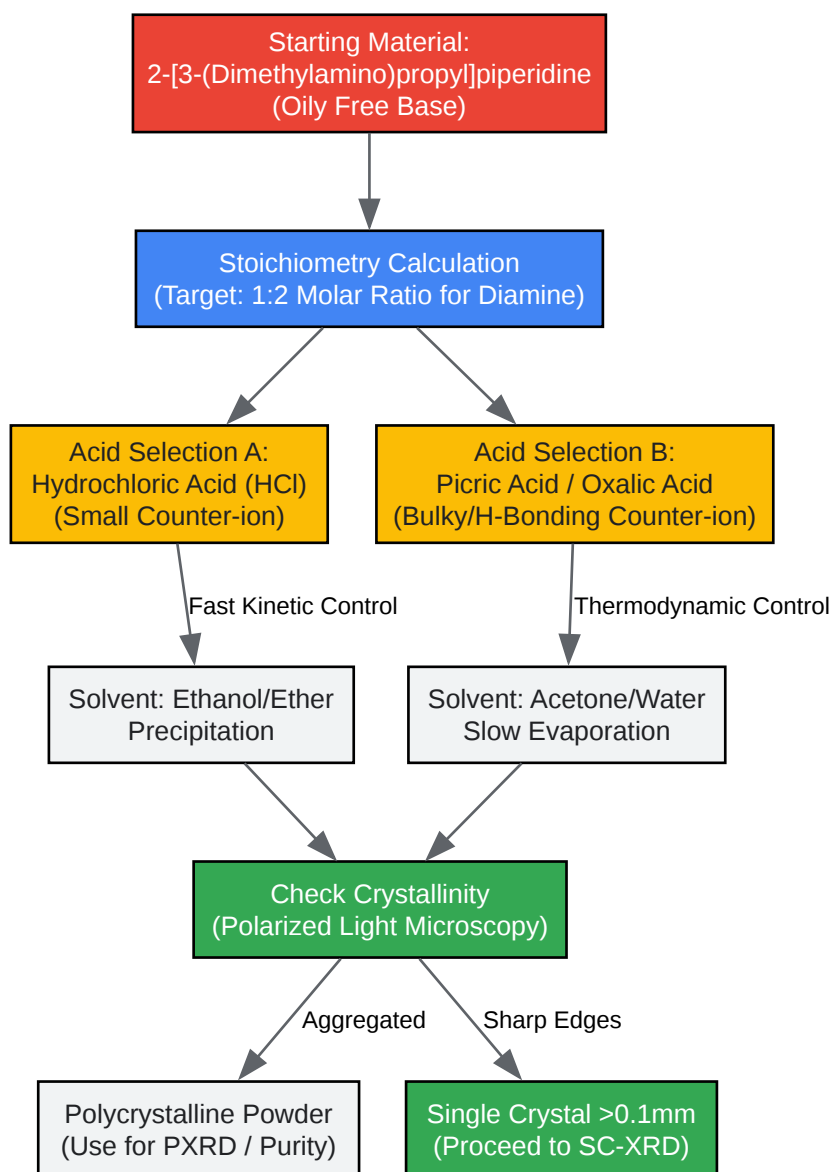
Starting Material:
2-[3-(Dimethylamino)propyl]piperidine
(Oily Free Base)

Stoichiometry Calculation
(Target: 1:2 Molar Ratio for Diamine)

Acid Selection A:
Hydrochloric Acid (HCl)
(Small Counter-ion)

Acid Selection B:
Picric Acid / Oxalic Acid
(Bulky/H-Bonding Counter-ion)

Fast Kinetic Control

Thermodynamic Control

Solvent: Ethanol/Ether
Precipitation

Solvent: Acetone/Water
Slow Evaporation

Check Crystallinity
(Polarized Light Microscopy)

Aggregated

Sharp Edges

Polycrystalline Powder
(Use for PXRD / Purity)

Single Crystal >0.1mm
(Proceed to SC-XRD)